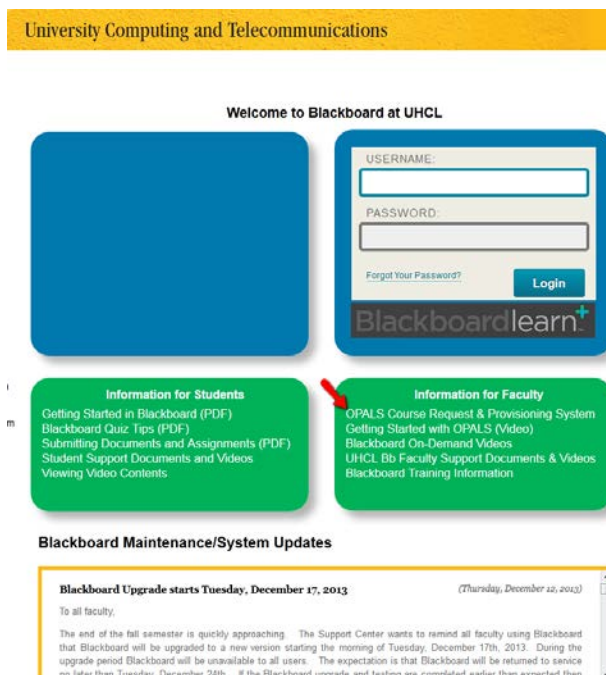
University Computing and Telecommunications

Welcome to Blackboard at UHCL

USERNAME:

PASSWORD:

Forgot Your Password?

Login

Blackboardlearn+

Information for Students

Getting Started in Blackboard (PDF)
Blackboard Quiz Tips (PDF)
Submitting Documents and Assignments (PDF)
Student Support Documents and Videos
Viewing Video Contents

Information for Faculty

OPALS Course Request & Provisioning System
Getting Started with OPALS (Video)
Blackboard On-Demand Videos
UHCL Bb Faculty Support Documents & Videos
Blackboard Training Information

i

m

Blackboard Maintenance/System Updates

Blackboard Upgrade starts Tuesday, December 17, 2013

(Thursday, December 12, 2013)

To all faculty,

The end of the fall semester is quickly approaching. The Support Center wants to remind all faculty using Blackboard that Blackboard will be upgraded to a new version starting the morning of Tuesday, December 17th, 2013. During the upgrade period Blackboard will be unavailable to all users. The expectation is that Blackboard will be returned to service no later than Tuesday, December 24th. If the Blackboard upgrade and testing are completed earlier than expected then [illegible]